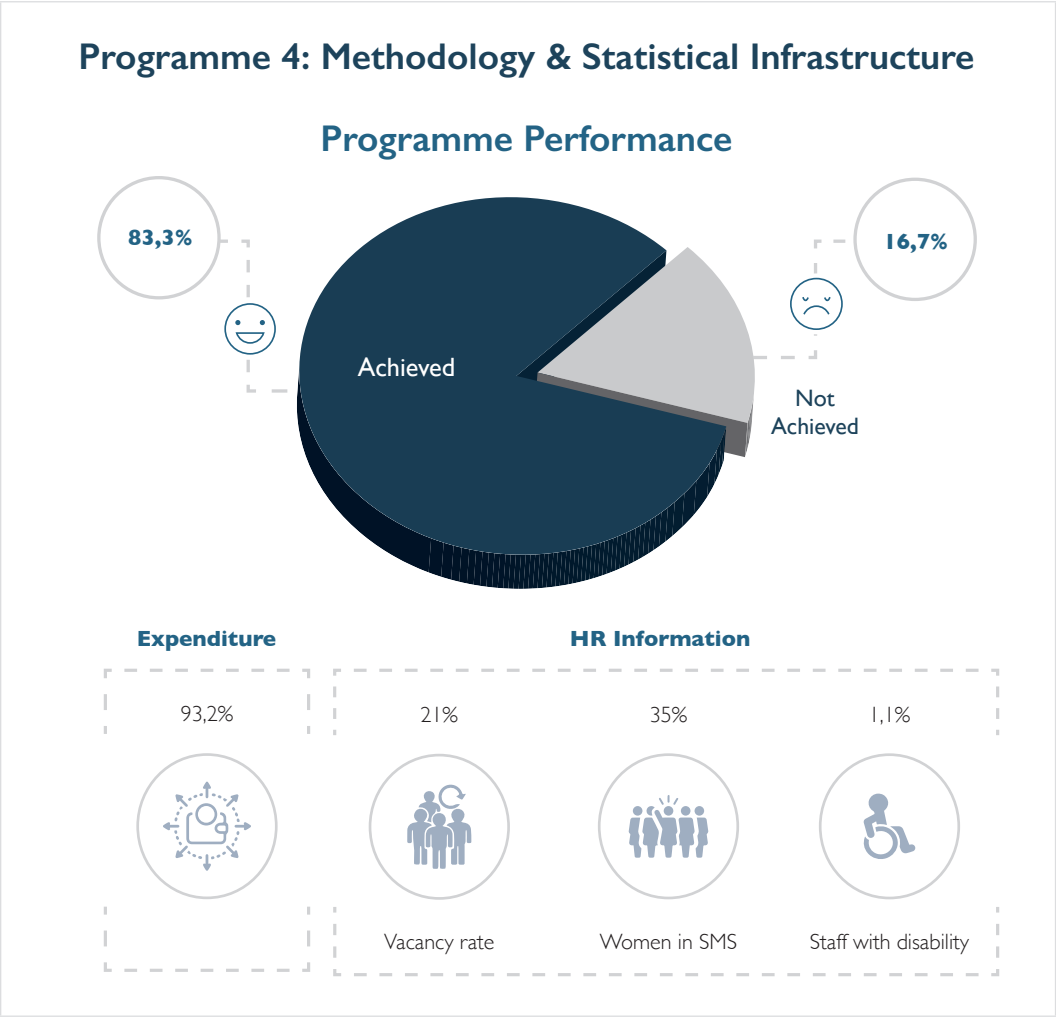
Programme 4: Methodology & Statistical Infrastructure

Programme Performance

83,3%

16,7%

Achieved

Not Achieved

Expenditure

HR Information

93,2%

21%

35%

1,1%

Vacancy rate

Women in SMS

Staff with disability